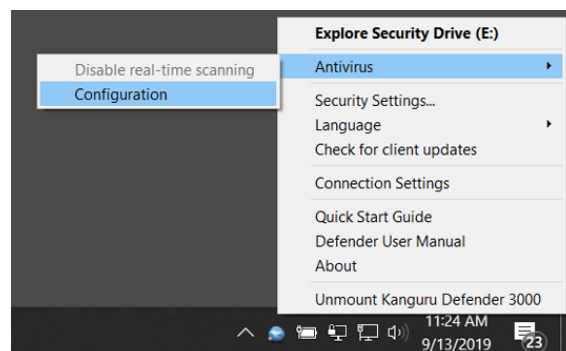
Explore Security Drive (E:)
Disable real-time scanning
Antivirus
Configuration
Security Settings...
Language
Check for client updates
Connection Settings
Quick Start Guide
Defender User Manual
About
Unmount Kanguru Defender 3000
11:24 AM
9/13/2019
23